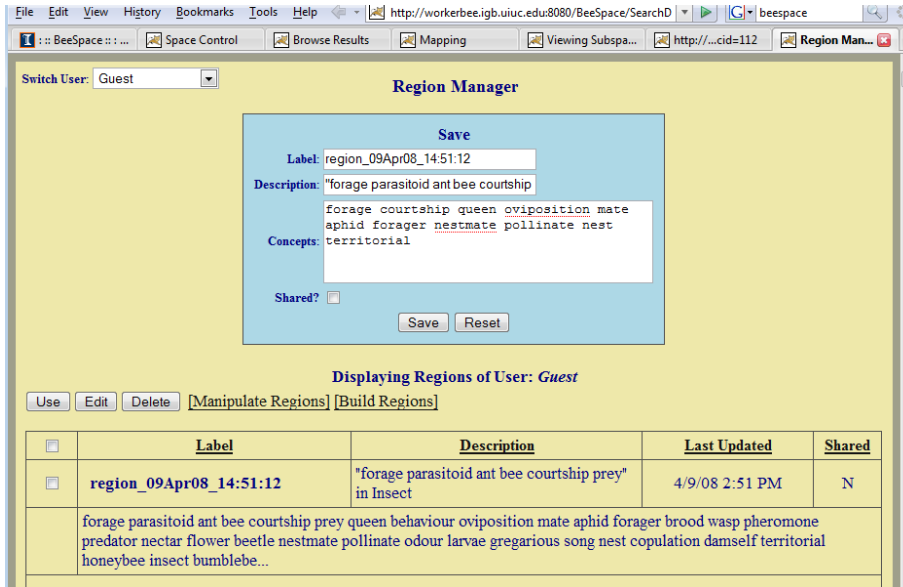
File Edit View History Bookmarks Tools Help http://workerbee.igb.uiuc.edu:8080/BeeSpace/SearchD beespace

: :: BeeSpace :: : ... | Space Control | Browse Results | Mapping | Viewing Subspa... | http://...cid=112 | Region Man...

Switch User: Guest

Region Manager

Save

Label: region_09Apr08_14:51:12

Description: "forage parasitoid ant bee courtship

Concepts: forage courtship queen oviposition mate aphid forager nestmate pollinate nest territorial

Shared?

Save Reset

Displaying Regions of User: Guest

Use Edit Delete [Manipulate Regions] [Build Regions]

| | Label | Description | Last Updated | Shared |
|---|---|---|---|---|
| | region_09Apr08_14:51:12 | "forage parasitoid ant bee courtship prey" in Insect | 4/9/08 2:51 PM | N |
| | forage parasitoid ant bee courtship prey queen behaviour oviposition mate aphid forager brood wasp pheromone predator nectar flower beetle nestmate pollinate odour larvae gregarious song nest copulation damself territorial honeybee insect bumblebe... | | | |